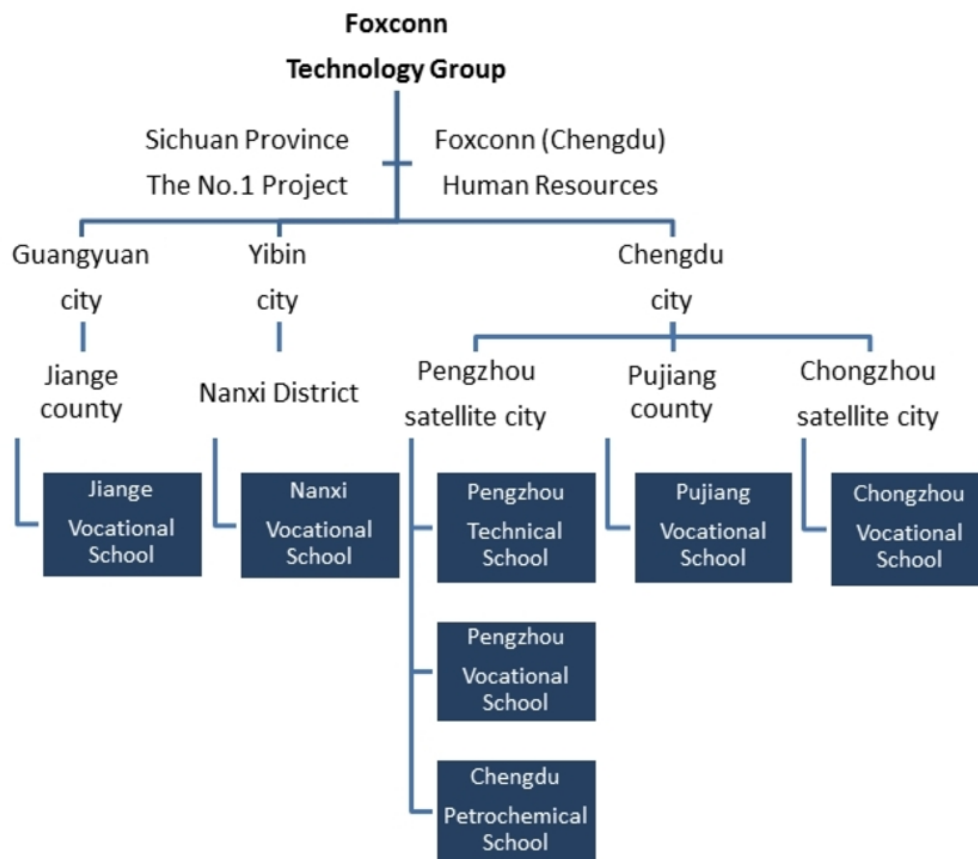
Foxconn
Technology Group

Sichuan Province
The No.1 Project

Foxconn (Chengdu)
Human Resources

Guangyuan
city

Jiange
county

Jiange
Vocational
School

Yibin
city

Nanxi District

Nanxi
Vocational
School

Chengdu
city

Pengzhou
satellite city

Pengzhou
Technical
School

Pengzhou
Vocational
School

Chengdu
Petrochemical
School

Pujiang
county

Pujiang
Vocational
School

Chongzhou
satellite city

Chongzhou
Vocational
School